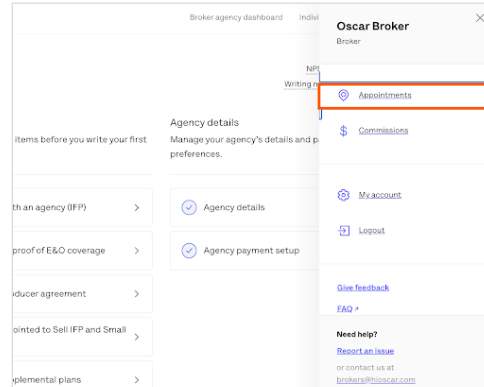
Broker agency dashboard Indivi

NPI
Writing n

items before you write your first

th an agency (IFP)

proof of E&O coverage

ducer agreement

ointed to Sell IFP and Small

plemental plans

Agency details

Manage your agency's details and p preferences.

Agency details

Agency payment setup

Oscar Broker

Broker

Appointments

Commissions

My account

Logout

Give feedback

FAQ ↗

Need help?

Report an issue

or contact us at

brokers@hioscar.com